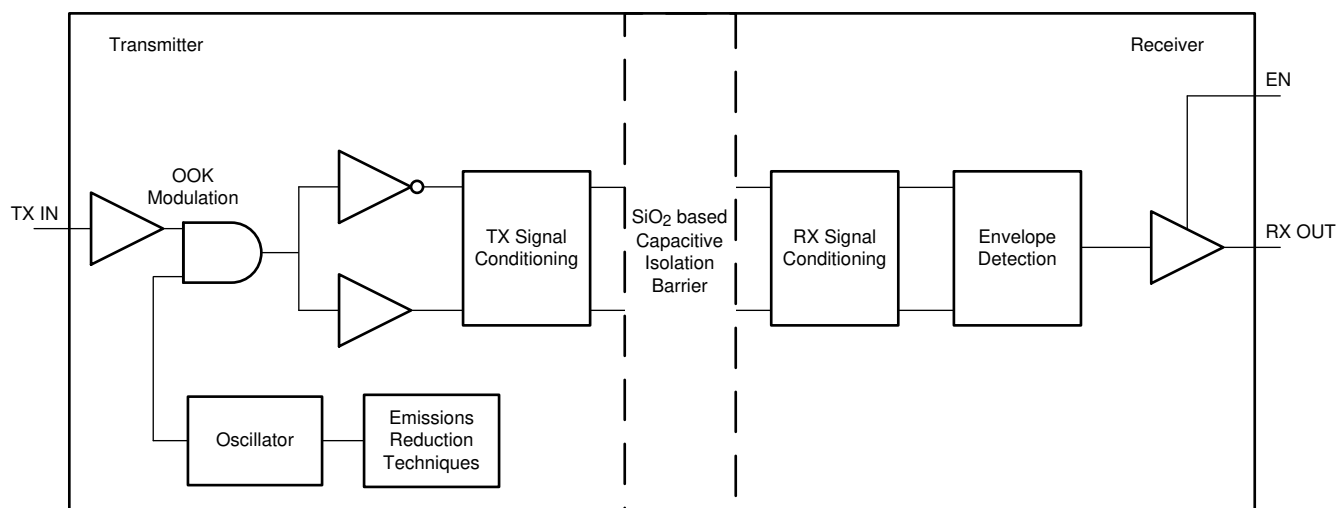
Transmitter

Receiver

EN

OOK Modulation

TX IN

TX Signal Conditioning

$SiO_2$ based Capacitive Isolation Barrier

RX Signal Conditioning

Envelope Detection

RX OUT

Oscillator

Emissions Reduction Techniques